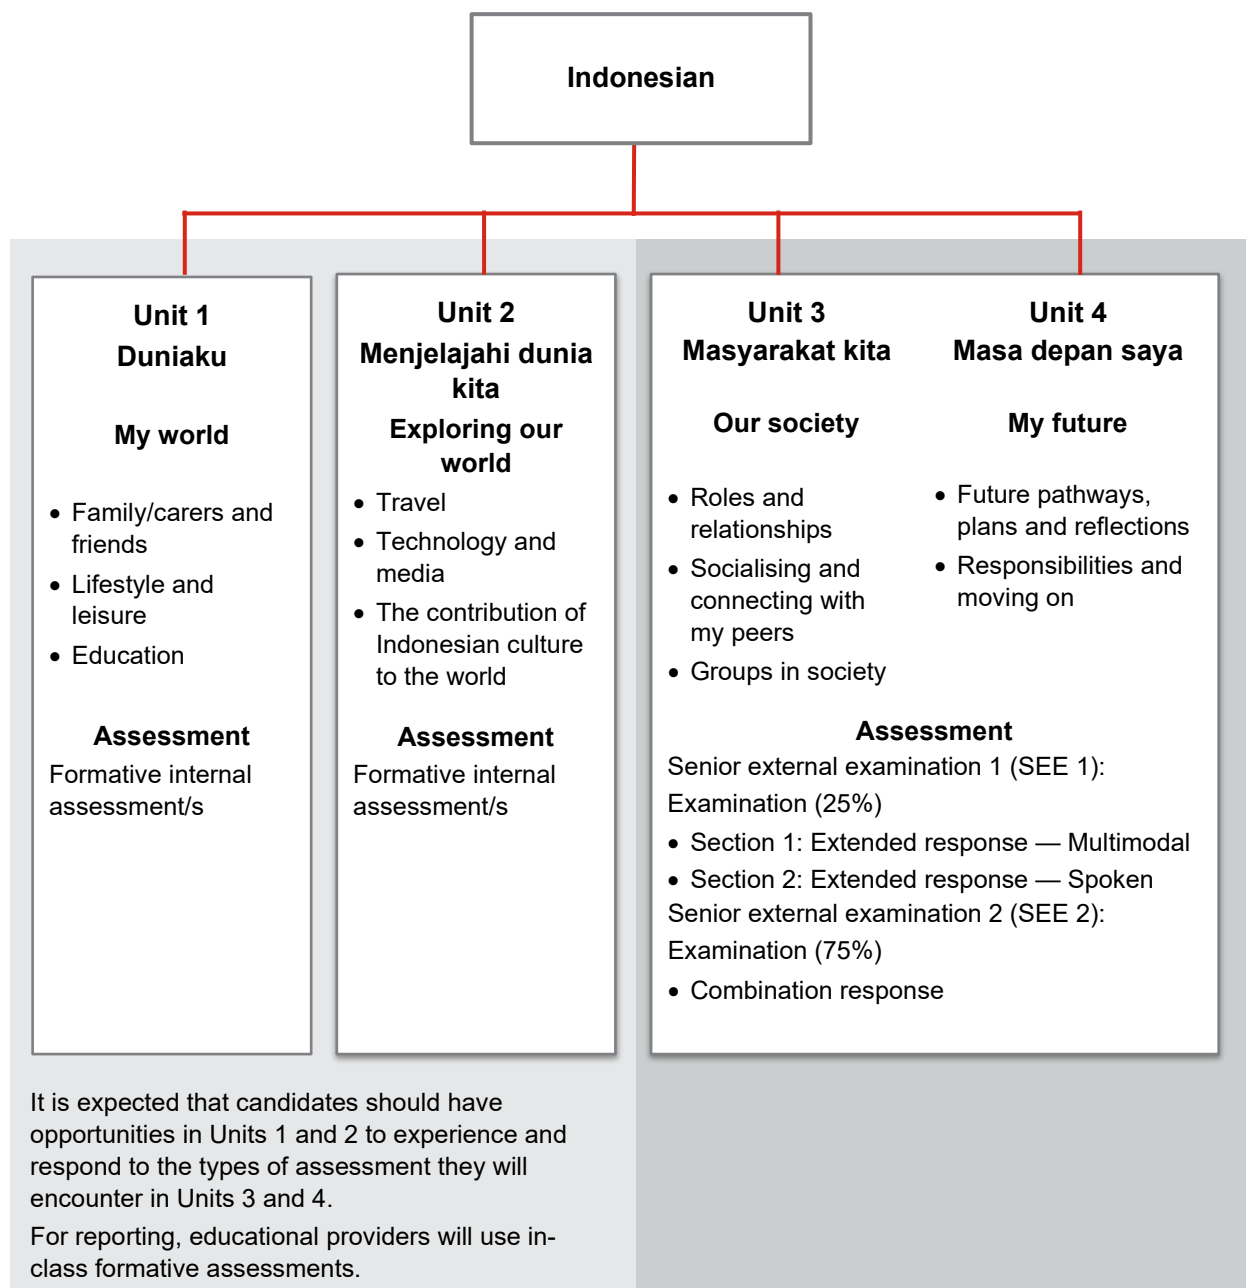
Indonesian

Unit 1
Duniaku

My world

- Family/carers and friends
- Lifestyle and leisure
- Education

Assessment
Formative internal assessment/s

Unit 2
Menjelajahi dunia kita
Exploring our world

- Travel
- Technology and media
- The contribution of Indonesian culture to the world

Assessment
Formative internal assessment/s

Unit 3
Masyarakat kita

Our society

- Roles and relationships
- Socialising and connecting with my peers
- Groups in society

Unit 4
Masa depan saya

My future

- Future pathways, plans and reflections
- Responsibilities and moving on

Assessment
Senior external examination 1 (SEE 1): Examination (25%)
- Section 1: Extended response — Multimodal
- Section 2: Extended response — Spoken
Senior external examination 2 (SEE 2): Examination (75%)
- Combination response

It is expected that candidates should have opportunities in Units 1 and 2 to experience and respond to the types of assessment they will encounter in Units 3 and 4.

For reporting, educational providers will use in-class formative assessments.